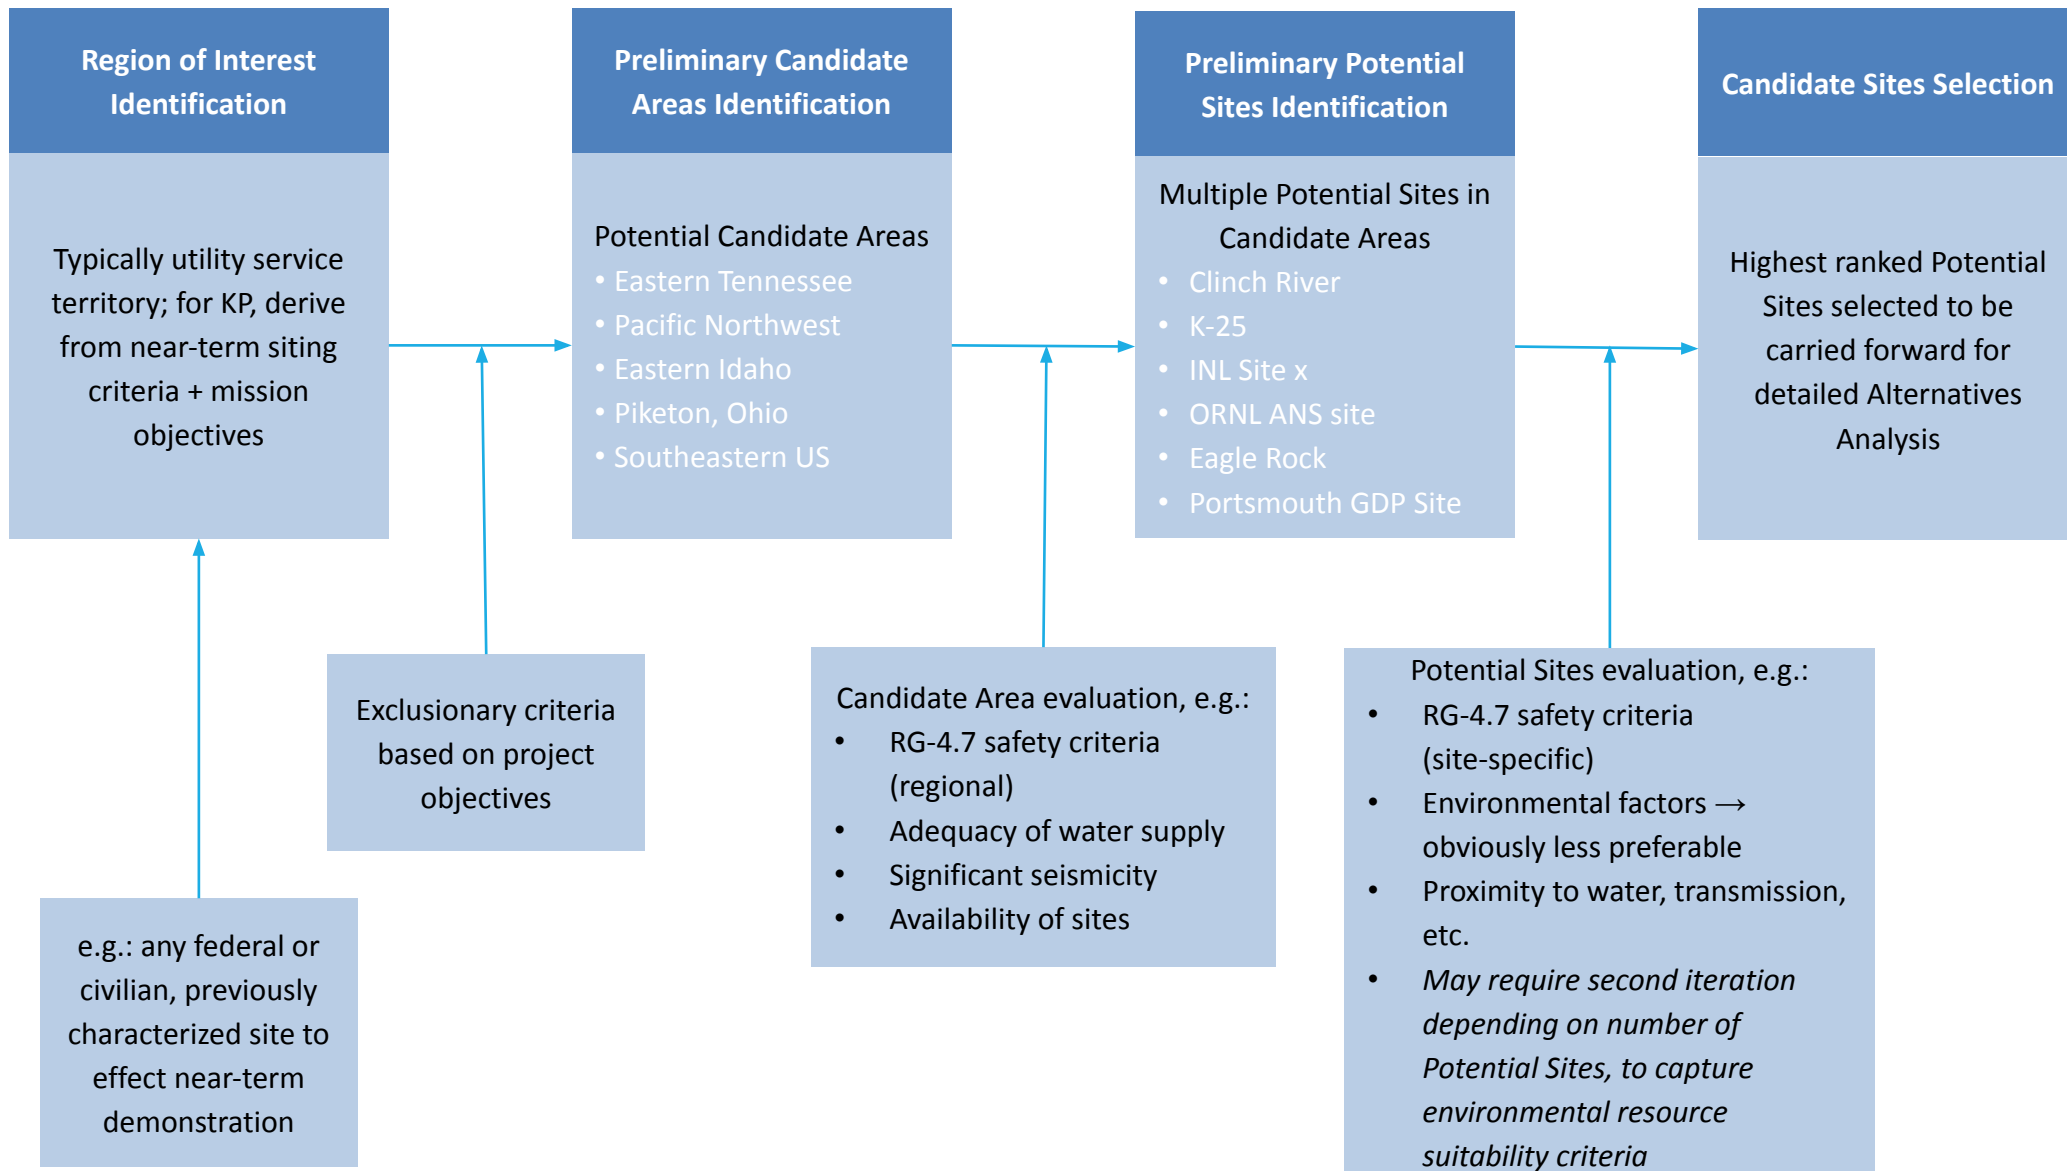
Region of Interest Identification

Typically utility service territory; for KP, derive from near-term siting criteria + mission objectives

Preliminary Candidate Areas Identification

Potential Candidate Areas
• Eastern Tennessee
• Pacific Northwest
• Eastern Idaho
• Piketon, Ohio
• Southeastern US

Preliminary Potential Sites Identification

Multiple Potential Sites in Candidate Areas
• Clinch River
• K-25
• INL Site x
• ORNL ANS site
• Eagle Rock
• Portsmouth GDP Site

Candidate Sites Selection

Highest ranked Potential Sites selected to be carried forward for detailed Alternatives Analysis

Exclusionary criteria based on project objectives

Candidate Area evaluation, e.g.:
• RG-4.7 safety criteria (regional)
• Adequacy of water supply
• Significant seismicity
• Availability of sites

Potential Sites evaluation, e.g.:
• RG-4.7 safety criteria (site-specific)
• Environmental factors → obviously less preferable
• Proximity to water, transmission, etc.
• *May require second iteration depending on number of Potential Sites, to capture environmental resource suitability criteria*

e.g.: any federal or civilian, previously characterized site to effect near-term demonstration